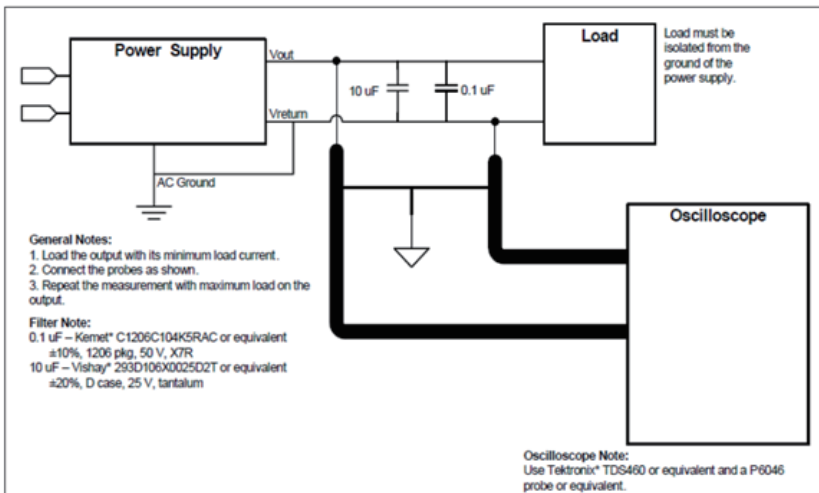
Power Supply

Vout

Vreturn

10 uF

0.1 uF

Load

Load must be isolated from the ground of the power supply.

AC Ground

Oscilloscope

General Notes:
1. Load the output with its minimum load current.
2. Connect the probes as shown.
3. Repeat the measurement with maximum load on the output.

Filter Note:
0.1 uF – Kemet* C1206C104K5RAC or equivalent ±10%, 1206 pkg, 50 V, X7R
10 uF – Vishay* 293D106X0025D2T or equivalent ±20%, D case, 25 V, tantalum

Oscilloscope Note:
Use Tektronix* TDS460 or equivalent and a P6046 probe or equivalent.